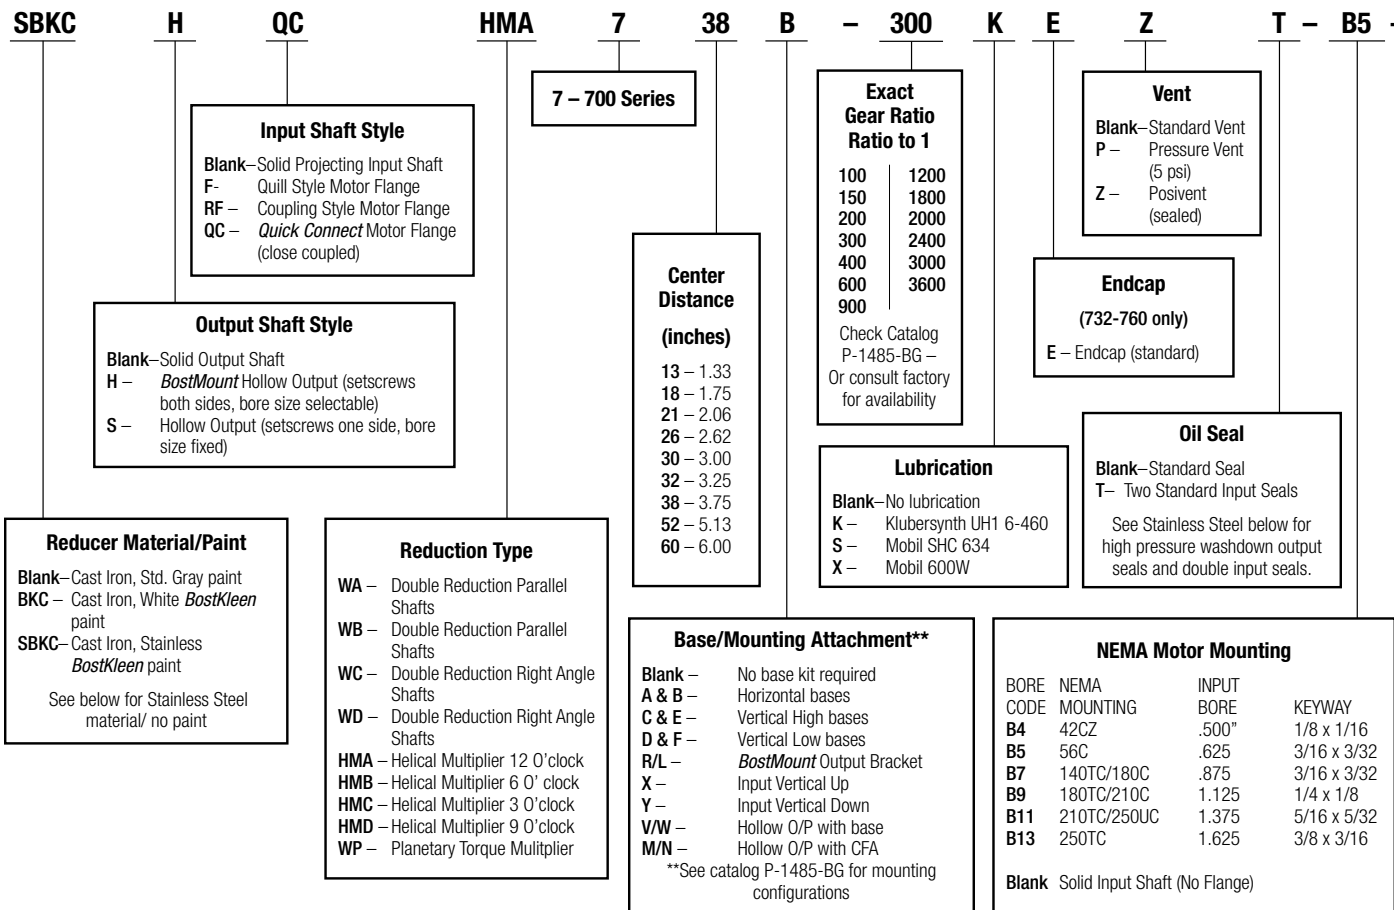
SBKC H QC HMA 7 38 B – 300 K E Z T – B5 -

Input Shaft Style

Blank–Solid Projecting Input Shaft
F- Quill Style Motor Flange
RF – Coupling Style Motor Flange
QC – Quick Connect Motor Flange (close coupled)

7 – 700 Series

Exact Gear Ratio Ratio to 1

| 100 | 1200 |
|---|---|
| 150 | 1800 |
| 200 | 2000 |
| 300 | 2400 |
| 400 | 3000 |
| 600 | 3600 |
| 900 | |

Check Catalog P-1485-BG – Or consult factory for availability

Vent

Blank–Standard Vent
P – Pressure Vent (5 psi)
Z – Posivent (sealed)

Endcap

(732-760 only)

E – Endcap (standard)

Output Shaft Style

Blank–Solid Output Shaft
H – BostMount Hollow Output (setscrews both sides, bore size selectable)
S – Hollow Output (setscrews one side, bore size fixed)

Center Distance

(inches)

13 – 1.33
18 – 1.75
21 – 2.06
26 – 2.62
30 – 3.00
32 – 3.25
38 – 3.75
52 – 5.13
60 – 6.00

Lubrication

Blank–No lubrication
K – Klubersynth UH1 6-460
S – Mobil SHC 634
X – Mobil 600W

Oil Seal

Blank–Standard Seal
T– Two Standard Input Seals

See Stainless Steel below for high pressure washdown output seals and double input seals.

Reducer Material/Paint

Blank–Cast Iron, Std. Gray paint
BKC – Cast Iron, White BostKleen paint
SBKC–Cast Iron, Stainless BostKleen paint

See below for Stainless Steel material/ no paint

Reduction Type

WA – Double Reduction Parallel Shafts
WB – Double Reduction Parallel Shafts
WC – Double Reduction Right Angle Shafts
WD – Double Reduction Right Angle Shafts
HMA – Helical Multiplier 12 O'clock
HMB – Helical Multiplier 6 O' clock
HMC – Helical Multiplier 3 O'clock
HMD – Helical Multiplier 9 O'clock
WP – Planetary Torque Mulitplier

Base/Mounting Attachment**

Blank – No base kit required
A & B – Horizontal bases
C & E – Vertical High bases
D & F – Vertical Low bases
R/L – BostMount Output Bracket
X – Input Vertical Up
Y – Input Vertical Down
V/W – Hollow O/P with base
M/N – Hollow O/P with CFA
**See catalog P-1485-BG for mounting configurations

NEMA Motor Mounting

| BORE CODE | NEMA MOUNTING | INPUT BORE | KEYWAY |
|---|---|---|---|
| B4 | 42CZ | .500" | 1/8 x 1/16 |
| B5 | 56C | .625 | 3/16 x 3/32 |
| B7 | 140TC/180C | .875 | 3/16 x 3/32 |
| B9 | 180TC/210C | 1.125 | 1/4 x 1/8 |
| B11 | 210TC/250UC | 1.375 | 5/16 x 5/32 |
| B13 | 250TC | 1.625 | 3/8 x 3/16 |

Blank Solid Input Shaft (No Flange)